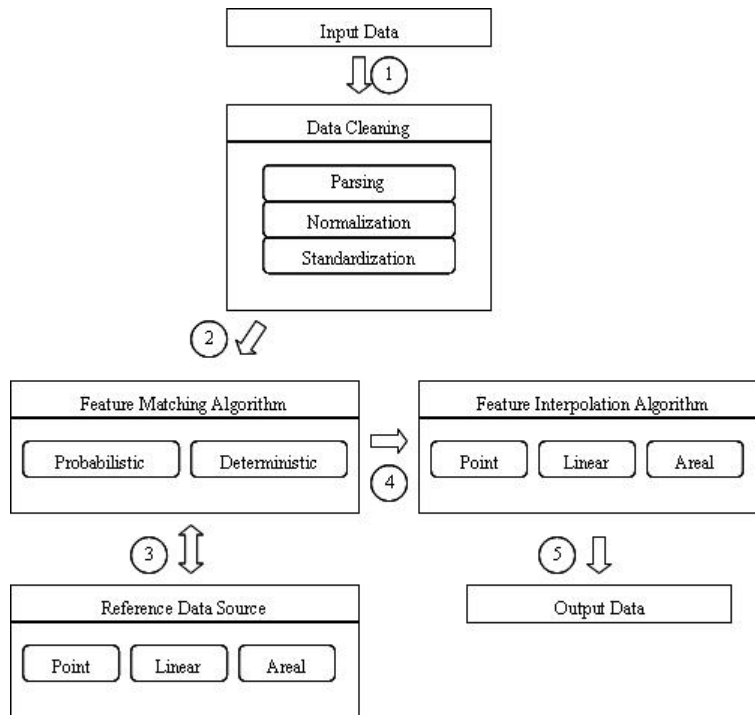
Input Data

1

Data Cleaning

Parsing

Normalization

Standardization

2

Feature Matching Algorithm

Probabilistic

Deterministic

4

Feature Interpolation Algorithm

Point

Linear

Areal

3

Reference Data Source

Point

Linear

Areal

5

Output Data